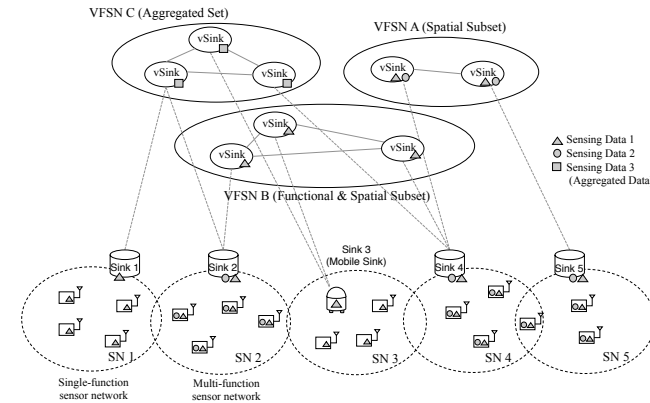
VFSN C (Aggregated Set)

vSink

vSink

vSink

VFSN A (Spatial Subset)

vSink

vSink

vSink

vSink

vSink

Sensing Data 1
Sensing Data 2
Sensing Data 3 (Aggregated Data)

VFSN B (Functional & Spatial Subset)

Sink 1

Sink 2

Sink 3 (Mobile Sink)

Sink 4

Sink 5

SN 1

SN 2

SN 3

SN 4

SN 5

Single-function sensor network

Multi-function sensor network